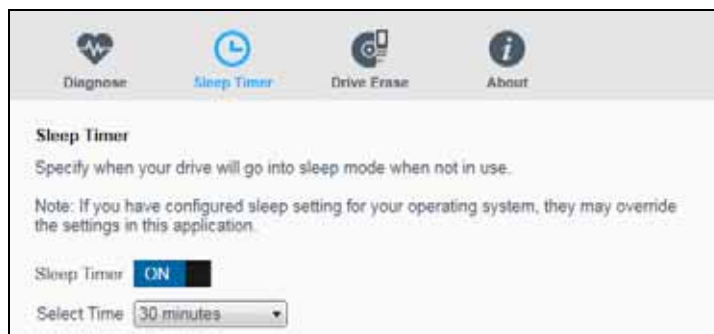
Diagnose Sleep Timer Drive Erase About

Sleep Timer

Specify when your drive will go into sleep mode when not in use.

Note: If you have configured sleep setting for your operating system, they may override the settings in this application.

Sleep Timer ON

Select Time 30 minutes